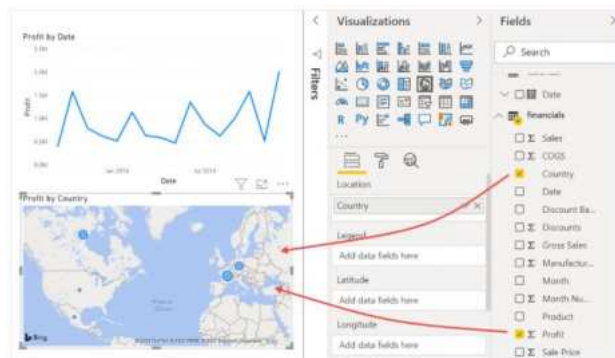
Profit by Date

Profit

Jan 2014

Jul 2014

Date

Profit by Country

Bing

Visualizations

Filters

Location

Country

Legend

Add data fields here

Latitude

Add data fields here

Longitude

Add data fields here

Fields

Search

Date

Financials

Σ Sales

Σ COGS

Country

Date

Discount Ba...

Σ Discounts

Σ Gross Sales

Σ Manufactur...

Month

Σ Month Nu...

Product

Σ Profit

Σ Sale Price